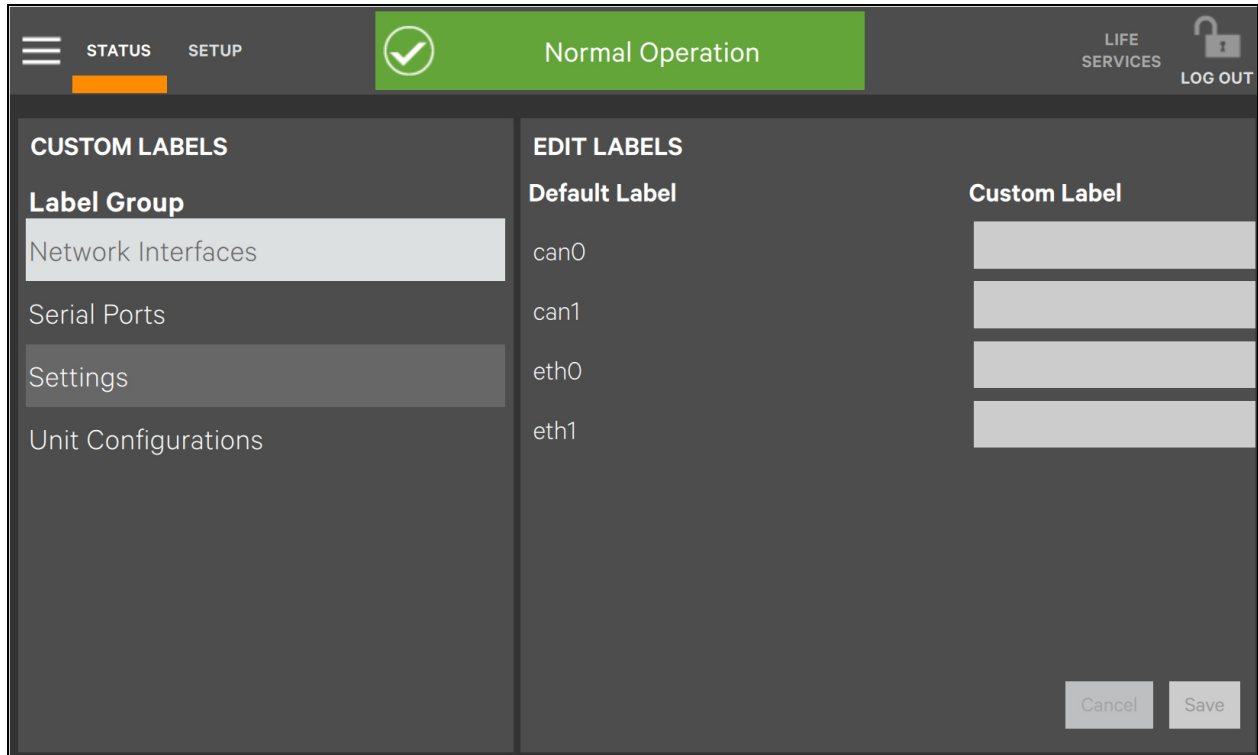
STATUS SETUP

Normal Operation

LIFE SERVICES

LOG OUT

CUSTOM LABELS

Label Group

Network Interfaces

Serial Ports

Settings

Unit Configurations

EDIT LABELS

| Default Label | Custom Label |
|---|---|
| can0 | |
| can1 | |
| eth0 | |
| eth1 | |

Cancel Save